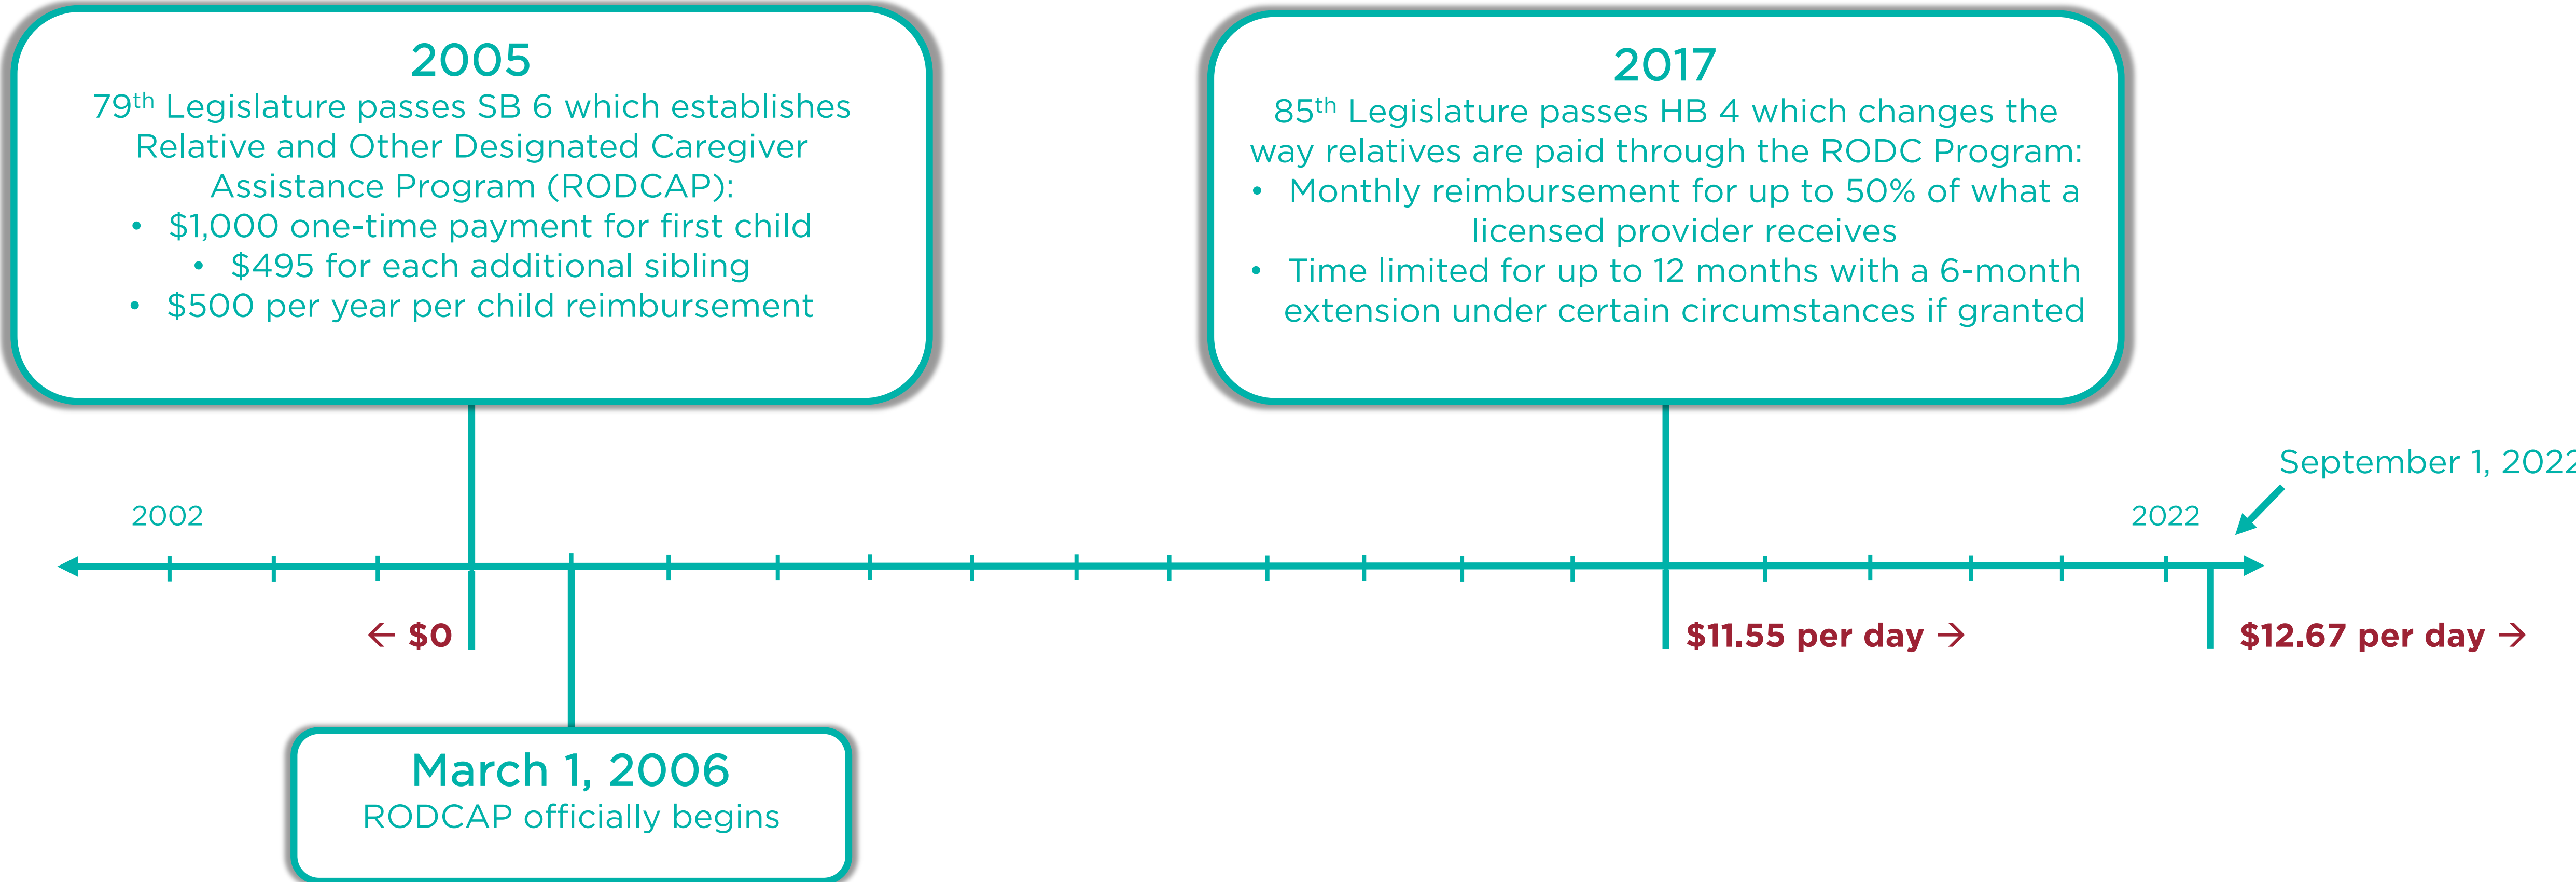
2005
79$^{th}$ Legislature passes SB 6 which establishes Relative and Other Designated Caregiver Assistance Program (RODCAP):
• $1,000 one-time payment for first child
• $495 for each additional sibling
• $500 per year per child reimbursement

2017
85$^{th}$ Legislature passes HB 4 which changes the way relatives are paid through the RODC Program:
• Monthly reimbursement for up to 50% of what a licensed provider receives
• Time limited for up to 12 months with a 6-month extension under certain circumstances if granted

September 1, 202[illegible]

2002

2022

← $0

$11.55 per day →

$12.67 per day →

March 1, 2006
RODCAP officially begins